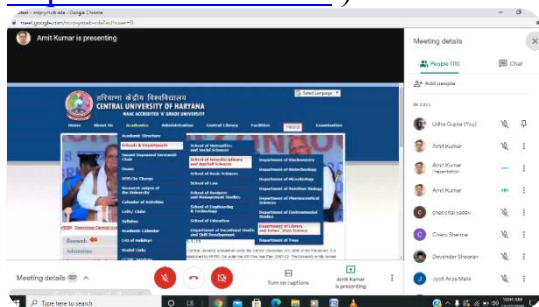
Meet - Google Chrome

meet.google.com

Amit Kumar is presenting

Select Language

हरियाणा केंद्रीय विश्वविद्यालय
CENTRAL UNIVERSITY OF HARYANA
NAAC ACCREDITED 'A' GRADE UNIVERSITY

Home
Academics
Administration
Central Library
Facilities
Examination

Academic Structure
Schools & Departments
Endowed Chair
Chairs
MOOCs Courses
Research output of the University
Calendar of Activities
Cells/ Clubs
Syllabus
Academic Calendar
List of holidays
Model Links

School of Humanities and Social Sciences
School of Interdisciplinary and Applied Sciences
School of Basic Sciences
School of Law
School of Business and Management Studies
School of Engineering & Technology
School of Education
Department of Vocational Studies and Skill Development

Department of Biochemistry
Department of Biotechnology
Department of Microbiology
Department of Nutrition Biology
Department of Pharmaceutical Sciences
Department of Environmental Studies
Department of Library and Information Science
Department of Yoga

Meeting details

People (11)
Chat

Add people

IN CALL

Udita Gupta (You)
Amit Kumar
Amit Kumar
Presentation
Amit Kumar
chanchal yadav
Chanu Sharma
Devender Sheoran
Jyoti Arya Malik

Meeting details

Turn on captions

Amit Kumar is presenting

Type here to search